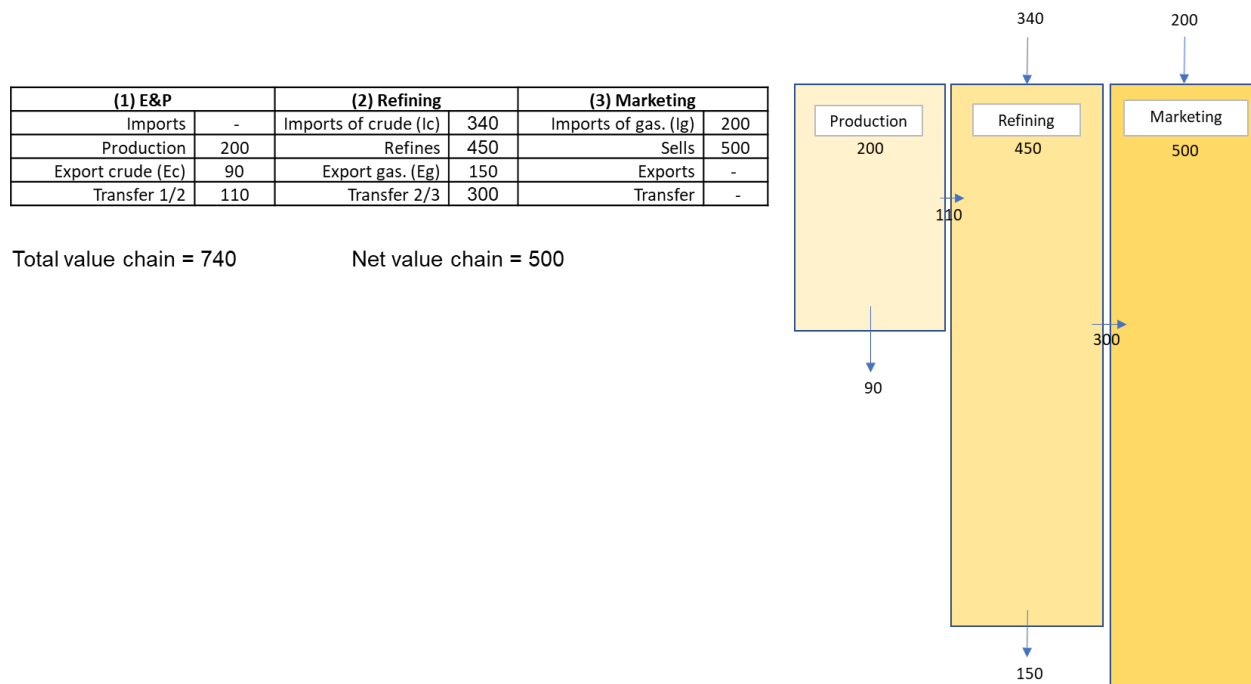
| (1) E&P | | (2) Refining | | (3) Marketing | |
|---|---|---|---|---|---|
| Imports | - | Imports of crude (Ic) | 340 | Imports of gas. (Ig) | 200 |
| Production | 200 | Refines | 450 | Sells | 500 |
| Export crude (Ec) | 90 | Export gas. (Eg) | 150 | Exports | - |
| Transfer 1/2 | 110 | Transfer 2/3 | 300 | Transfer | - |

Total value chain = 740

Net value chain = 500

340

200

Production
200

Refining
450

Marketing
500

110

300

90

150